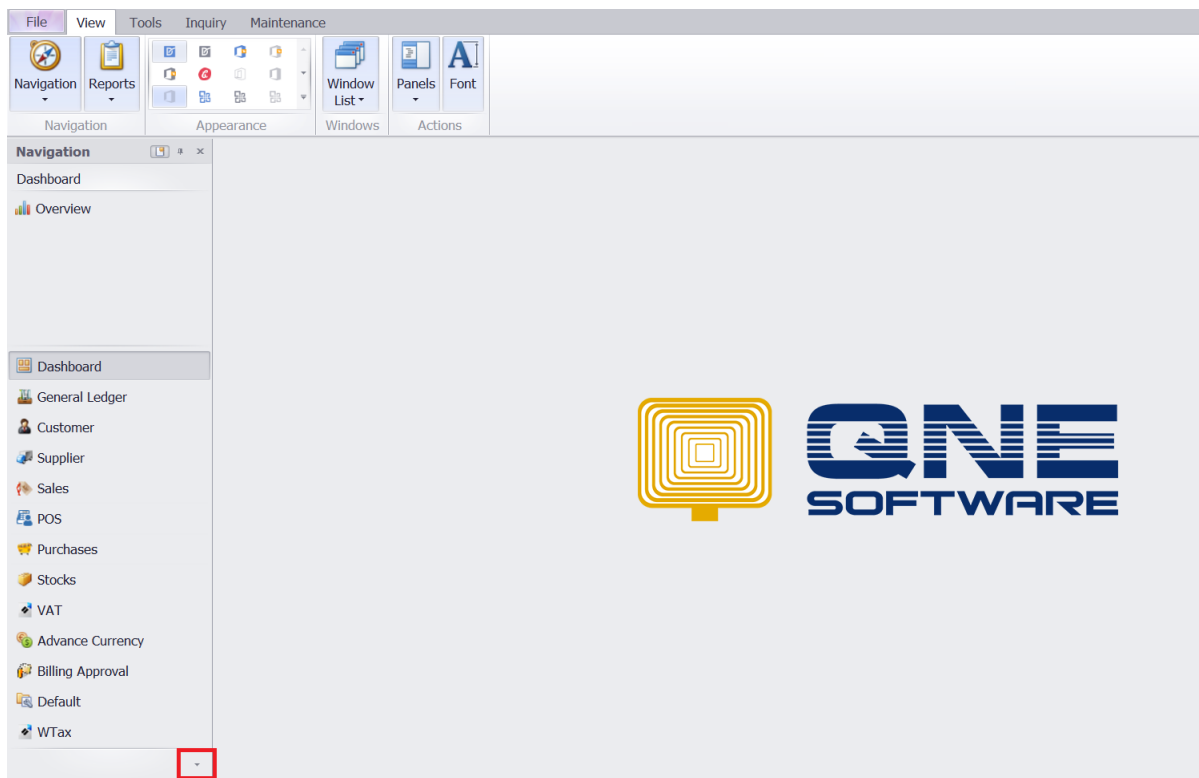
File View Tools Inquiry Maintenance

Navigation Reports Window List Panels Font

Navigation Appearance Windows Actions

Navigation

Dashboard

Overview

Dashboard
General Ledger
Customer
Supplier
Sales
POS
Purchases
Stocks
VAT
Advance Currency
Billing Approval
Default
WTax

QNE
SOFTWARE